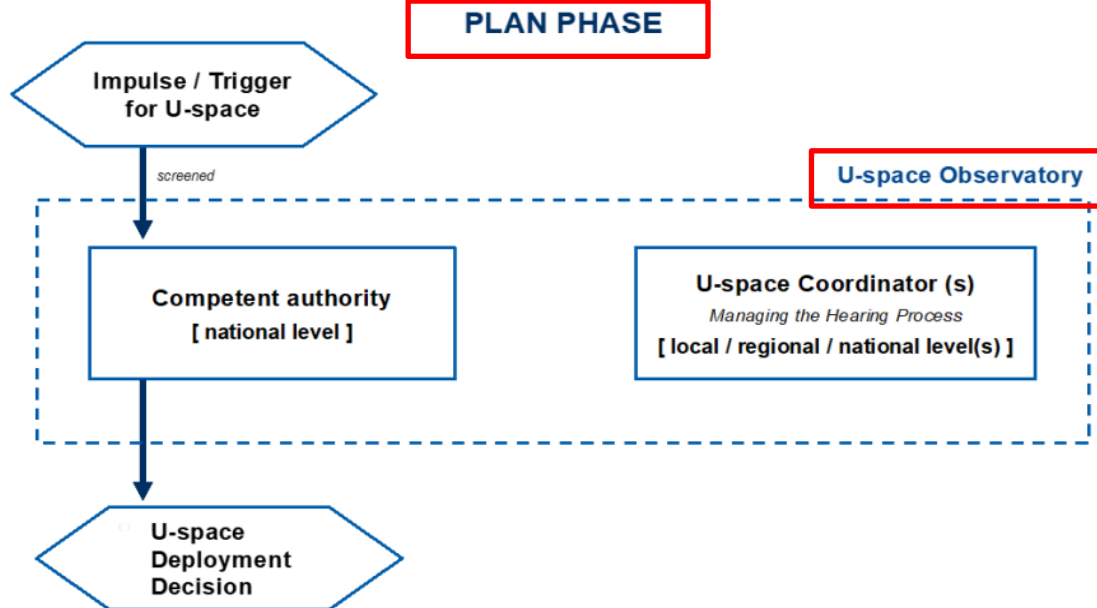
PLAN PHASE

Impulse / Trigger for U-space

screened

U-space Observatory

Competent authority
[ national level ]

U-space Coordinator (s)
Managing the Hearing Process
[ local / regional / national level(s) ]

U-space Deployment Decision